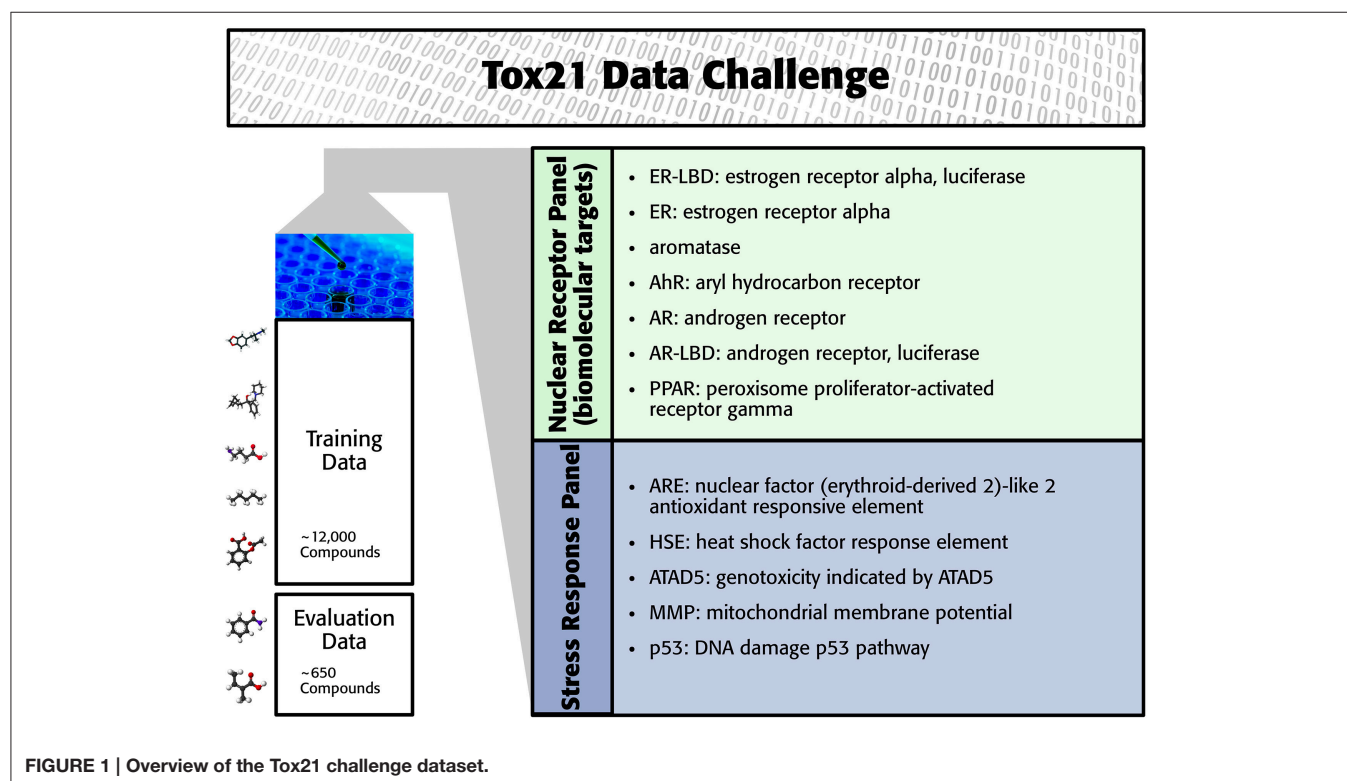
Tox21 Data Challenge

Nuclear Receptor Panel (biomolecular targets)

- ER-LBD: estrogen receptor alpha, luciferase
- ER: estrogen receptor alpha
- aromatase
- AhR: aryl hydrocarbon receptor
- AR: androgen receptor
- AR-LBD: androgen receptor, luciferase
- PPAR: peroxisome proliferator-activated receptor gamma

Stress Response Panel

- ARE: nuclear factor (erythroid-derived 2)-like 2 antioxidant responsive element
- HSE: heat shock factor response element
- ATAD5: genotoxicity indicated by ATAD5
- MMP: mitochondrial membrane potential
- p53: DNA damage p53 pathway

Training Data

~12,000 Compounds

Evaluation Data

~650 Compounds

FIGURE 1 | Overview of the Tox21 challenge dataset.